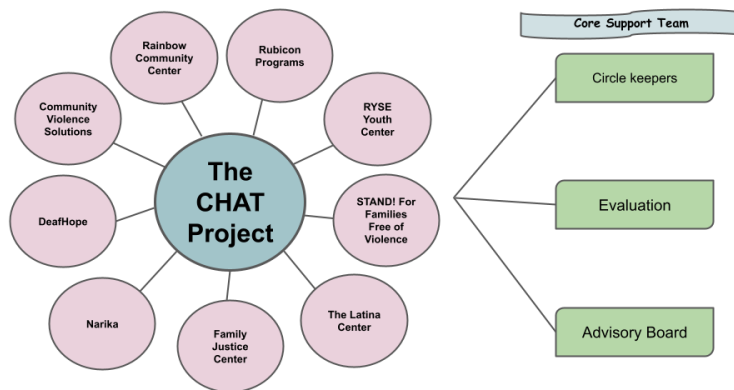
The CHAT Project

Rainbow Community Center

Rubicon Programs

RYSE Youth Center

STAND! For Families Free of Violence

The Latina Center

Family Justice Center

Narika

DeafHope

Community Violence Solutions

Core Support Team

Circle keepers

Evaluation

Advisory Board